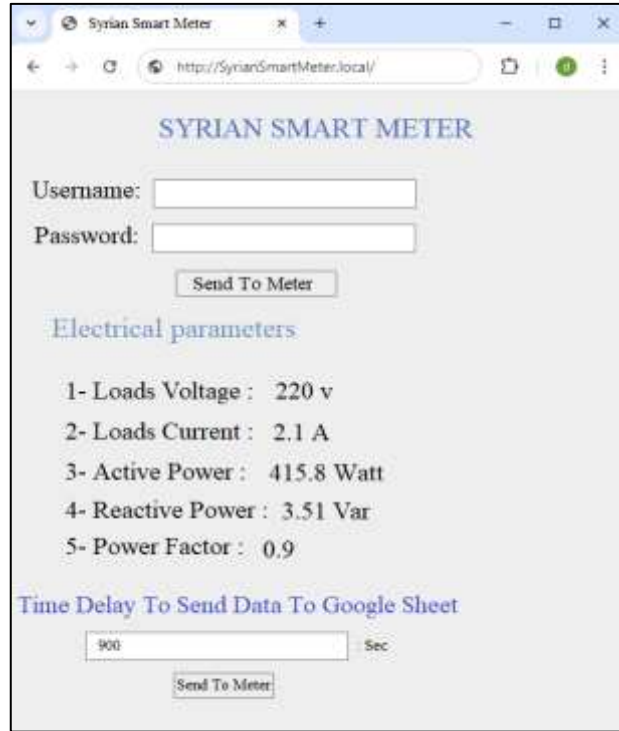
Syrian Smart Meter

http://SyrianSmartMeter.local/

SYRIAN SMART METER

Username:

Password:

Send To Meter

Electrical parameters

1- Loads Voltage : 220 v

2- Loads Current : 2.1 A

3- Active Power : 415.8 Watt

4- Reactive Power : 3.51 Var

5- Power Factor : 0.9

Time Delay To Send Data To Google Sheet

900

Sec

Send To Meter